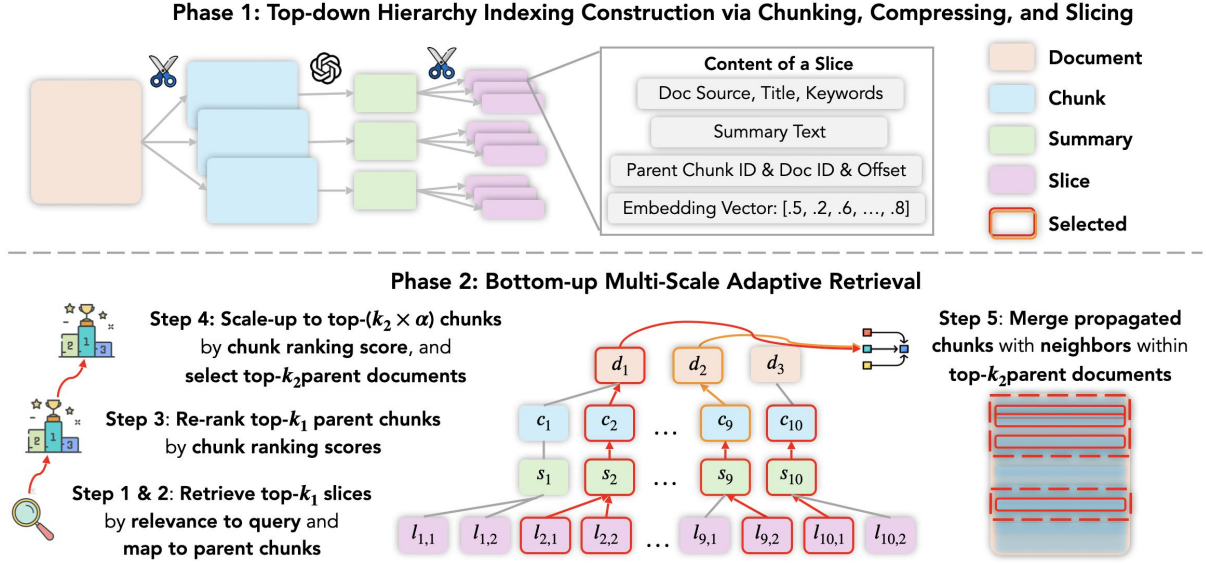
Phase 1: Top-down Hierarchy Indexing Construction via Chunking, Compressing, and Slicing

Content of a Slice

Doc Source, Title, Keywords

Summary Text

Parent Chunk ID & Doc ID & Offset

Embedding Vector: [.5, .2, .6, …, .8]

Document

Chunk

Summary

Slice

Selected

Phase 2: Bottom-up Multi-Scale Adaptive Retrieval

Step 4: Scale-up to top-($k_2 \times \alpha$) chunks by chunk ranking score, and select top-$k_2$parent documents

Step 3: Re-rank top-$k_1$ parent chunks by chunk ranking scores

Step 1 & 2: Retrieve top-$k_1$ slices by relevance to query and map to parent chunks

$d_1$ $d_2$ $d_3$

$c_1$ $c_2$ … $c_9$ $c_{10}$

$s_1$ $s_2$ … $s_9$ $s_{10}$

$l_{1,1}$ $l_{1,2}$ $l_{2,1}$ $l_{2,2}$ … $l_{9,1}$ $l_{9,2}$ $l_{10,1}$ $l_{10,2}$

Step 5: Merge propagated chunks with neighbors within top-$k_2$parent documents